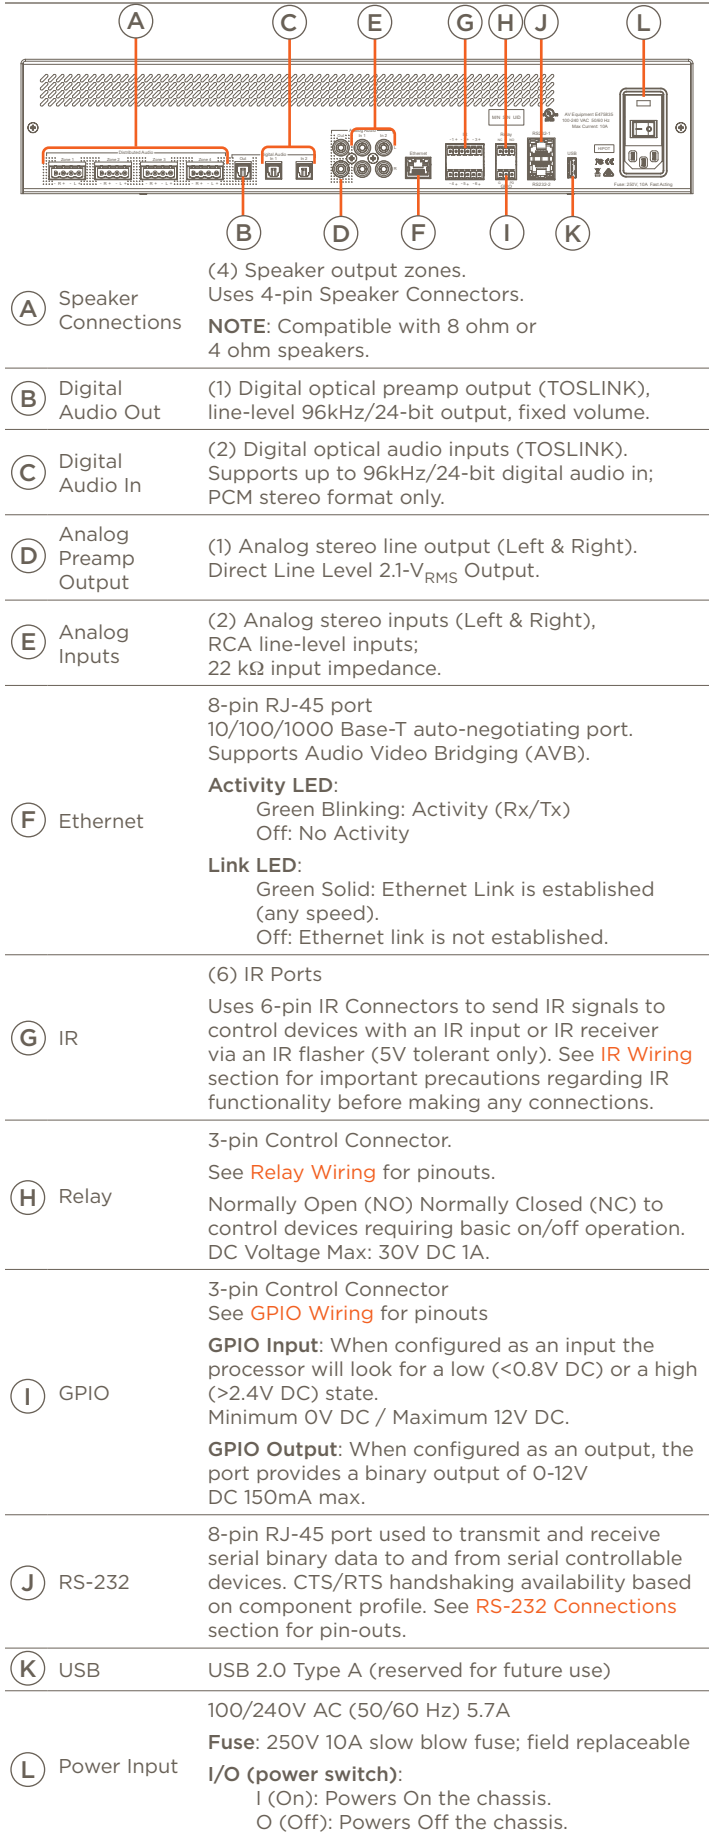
A C E G H J L

B D F I K

| | | |
|---|---|---|
| A | Speaker Connections | (4) Speaker output zones. Uses 4-pin Speaker Connectors. **NOTE**: Compatible with 8 ohm or 4 ohm speakers. |
| B | Digital Audio Out | (1) Digital optical preamp output (TOSLINK), line-level 96kHz/24-bit output, fixed volume. |
| C | Digital Audio In | (2) Digital optical audio inputs (TOSLINK). Supports up to 96kHz/24-bit digital audio in; PCM stereo format only. |
| D | Analog Preamp Output | (1) Analog stereo line output (Left & Right). Direct Line Level 2.1-$V_{RMS}$ Output. |
| E | Analog Inputs | (2) Analog stereo inputs (Left & Right), RCA line-level inputs; 22 kΩ input impedance. |
| F | Ethernet | 8-pin RJ-45 port 10/100/1000 Base-T auto-negotiating port. Supports Audio Video Bridging (AVB). **Activity LED**: Green Blinking: Activity (Rx/Tx) Off: No Activity **Link LED**: Green Solid: Ethernet Link is established (any speed). Off: Ethernet link is not established. |
| G | IR | (6) IR Ports Uses 6-pin IR Connectors to send IR signals to control devices with an IR input or IR receiver via an IR flasher (5V tolerant only). See IR Wiring section for important precautions regarding IR functionality before making any connections. |
| H | Relay | 3-pin Control Connector. See Relay Wiring for pinouts. Normally Open (NO) Normally Closed (NC) to control devices requiring basic on/off operation. DC Voltage Max: 30V DC 1A. |
| I | GPIO | 3-pin Control Connector See GPIO Wiring for pinouts **GPIO Input**: When configured as an input the processor will look for a low (<0.8V DC) or a high (>2.4V DC) state. Minimum 0V DC / Maximum 12V DC. **GPIO Output**: When configured as an output, the port provides a binary output of 0-12V DC 150mA max. |
| J | RS-232 | 8-pin RJ-45 port used to transmit and receive serial binary data to and from serial controllable devices. CTS/RTS handshaking availability based on component profile. See RS-232 Connections section for pin-outs. |
| K | USB | USB 2.0 Type A (reserved for future use) |
| L | Power Input | 100/240V AC (50/60 Hz) 5.7A **Fuse**: 250V 10A slow blow fuse; field replaceable **I/O (power switch)**: I (On): Powers On the chassis. O (Off): Powers Off the chassis. |